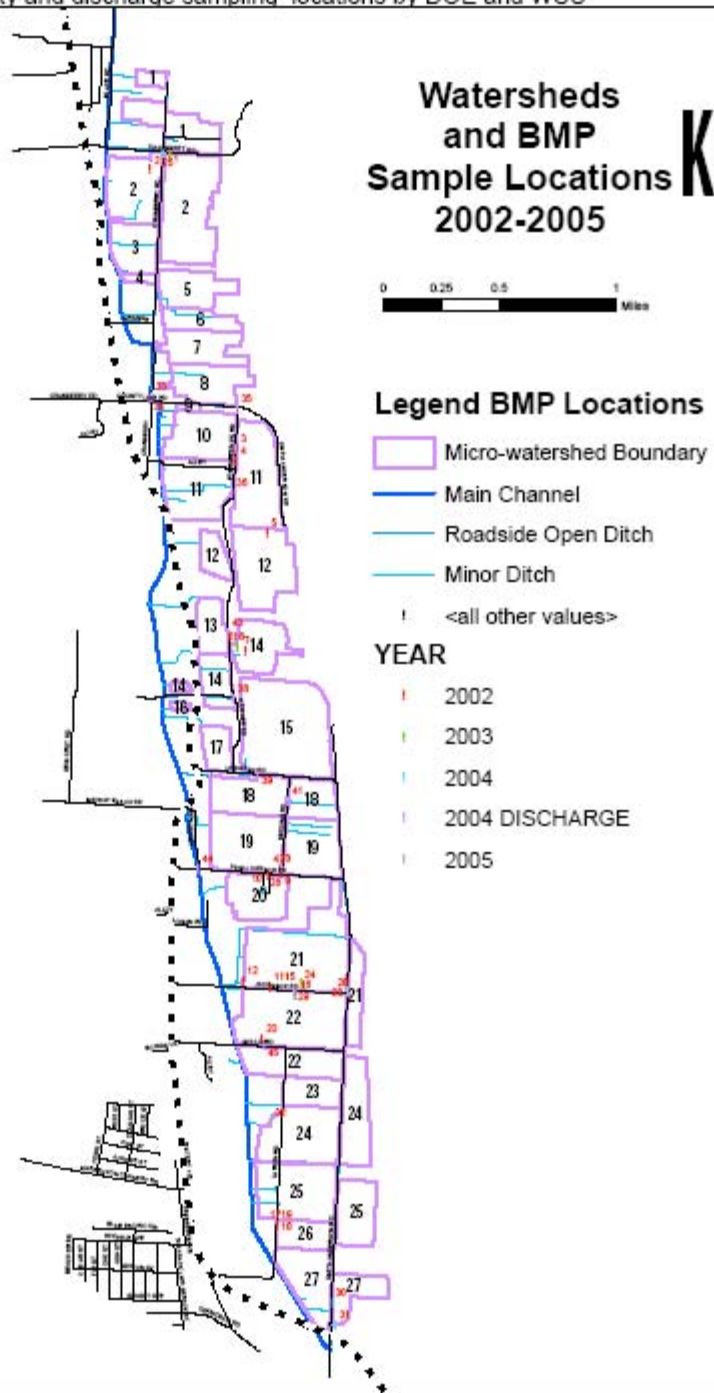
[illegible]ty and discharge sampling locations by DOE and WCC

Watersheds and BMP Sample Locations 2002-2005

K

0 0.25 0.5 1 Miles

Legend BMP Locations

Micro-watershed Boundary

Main Channel

Roadside Open Ditch

Minor Ditch

<all other values>

YEAR

2002

2003

2004

2004 DISCHARGE

2005

1

2 2

3

4

5

6

7

8

9

10

11 11

12 12

13

14

14

14

16

17

15

18 18

19 19

20

21

21

22

22

23

24

24

25

25

26

27 27